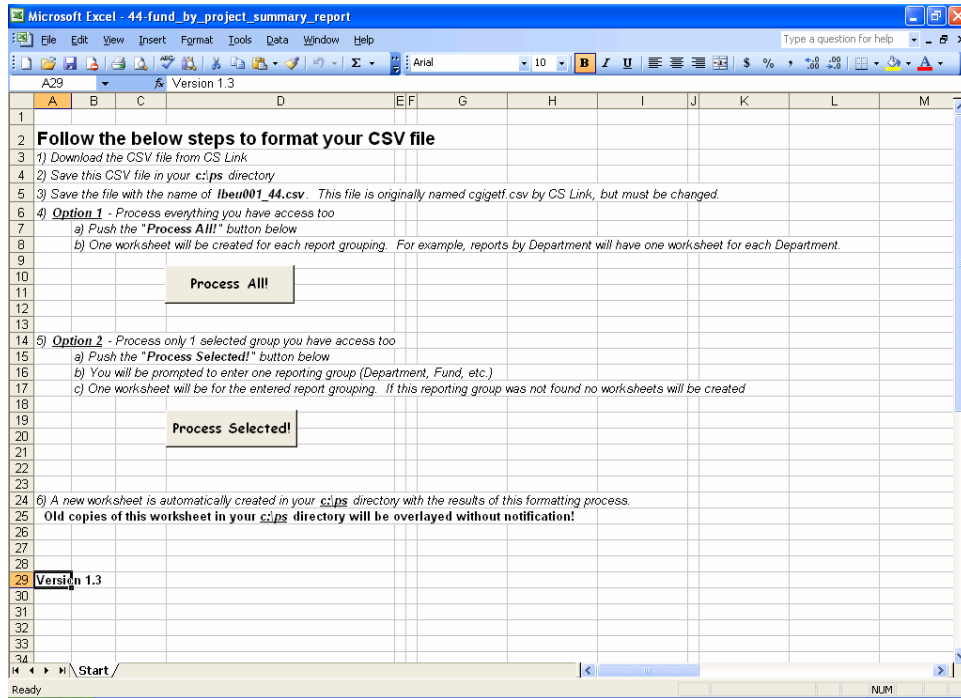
Microsoft Excel - 44-fund_by_project_summary_report

File Edit View Insert Format Tools Data Window Help

Type a question for help

Arial 10 B I U $ %

A29 fx Version 1.3

| | A | B | C | D | E | F | G | H | I | J | K | L | M |
|---|---|---|---|---|---|---|---|---|---|---|---|---|---|
| 1 | | | | | | | | | | | | | |
| 2 | Follow the below steps to format your CSV file | | | | | | | | | | | | |
| 3 | 1) Download the CSV file from CS Link | | | | | | | | | | | | |
| 4 | 2) Save this CSV file in your c:\ps directory | | | | | | | | | | | | |
| 5 | 3) Save the file with the name of lbeu001_44.csv. This file is originally named cgigetf.csv by CS Link, but must be changed. | | | | | | | | | | | | |
| 6 | 4) Option 1 - Process everything you have access too | | | | | | | | | | | | |
| 7 | | a) Push the "Process All!" button below | | | | | | | | | | | |
| 8 | | b) One worksheet will be created for each report grouping. For example, reports by Department will have one worksheet for each Department. | | | | | | | | | | | |
| 9 | | | | | | | | | | | | | |
| 10 | | | | Process All! | | | | | | | | | |
| 11 | | | | | | | | | | | | | |
| 12 | | | | | | | | | | | | | |
| 13 | | | | | | | | | | | | | |
| 14 | 5) Option 2 - Process only 1 selected group you have access too | | | | | | | | | | | | |
| 15 | | a) Push the "Process Selected!" button below | | | | | | | | | | | |
| 16 | | b) You will be prompted to enter one reporting group (Department, Fund, etc.) | | | | | | | | | | | |
| 17 | | c) One worksheet will be for the entered report grouping. If this reporting group was not found no worksheets will be created | | | | | | | | | | | |
| 18 | | | | | | | | | | | | | |
| 19 | | | | Process Selected! | | | | | | | | | |
| 20 | | | | | | | | | | | | | |
| 21 | | | | | | | | | | | | | |
| 22 | | | | | | | | | | | | | |
| 23 | | | | | | | | | | | | | |
| 24 | 6) A new worksheet is automatically created in your c:\ps directory with the results of this formatting process. | | | | | | | | | | | | |
| 25 | Old copies of this worksheet in your c:\ps directory will be overlayed without notification! | | | | | | | | | | | | |
| 26 | | | | | | | | | | | | | |
| 27 | | | | | | | | | | | | | |
| 28 | | | | | | | | | | | | | |
| 29 | Version 1.3 | | | | | | | | | | | | |
| 30 | | | | | | | | | | | | | |
| 31 | | | | | | | | | | | | | |
| 32 | | | | | | | | | | | | | |
| 33 | | | | | | | | | | | | | |
| 34 | | | | | | | | | | | | | |

Start

Ready NUM